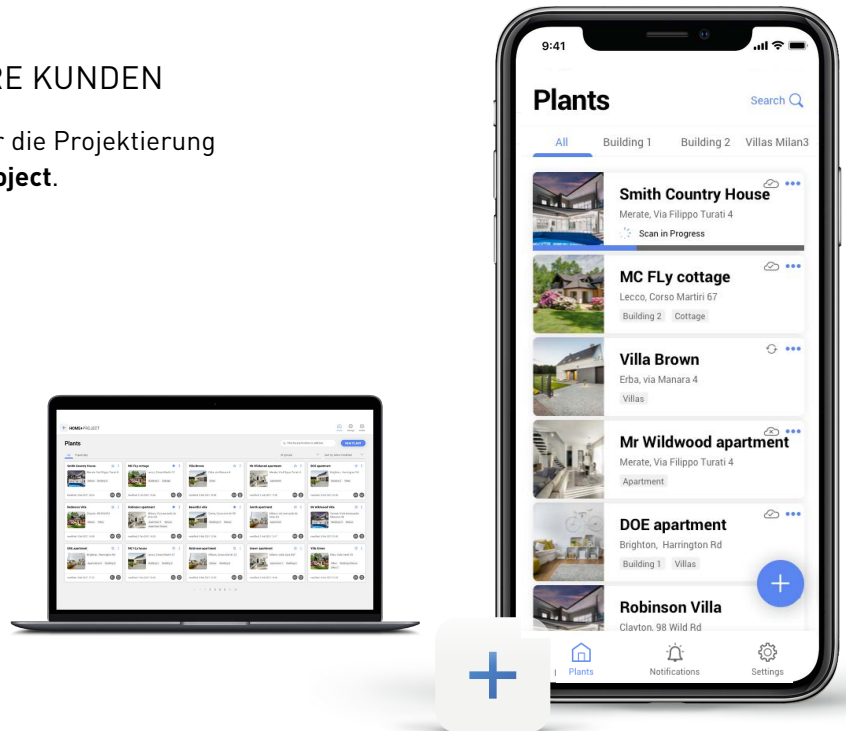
RE KUNDEN

r die Projektierung
**oject**.

HOME+PROJECT

Plants

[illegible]

9:41

Plants

Search

All

Building 1

Building 2

Villas Milan3

Smith Country House

Merate, Via Filippo Turati 4

Scan in Progress

MC FLy cottage

Lecco, Corso Martiri 67

Building 2

Cottage

Villa Brown

Erba, via Manara 4

Villas

Mr Wildwood apartment

Merate, Via Filippo Turati 4

Apartment

DOE apartment

Brighton, Harrington Rd

Building 1

Villas

Robinson Villa

Clayton, 98 Wild Rd

Plants

Notifications

Settings